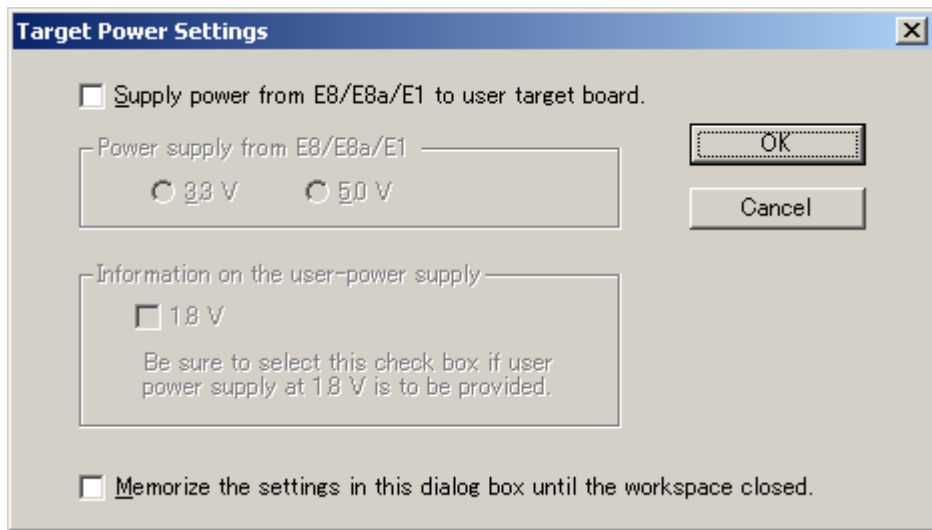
Target Power Settings

Supply power from E8/E8a/E1 to user target board.

Power supply from E8/E8a/E1

3.3 V

5.0 V

OK

Cancel

Information on the user-power supply

1.8 V

Be sure to select this check box if user power supply at 1.8 V is to be provided.

Memorize the settings in this dialog box until the workspace closed.